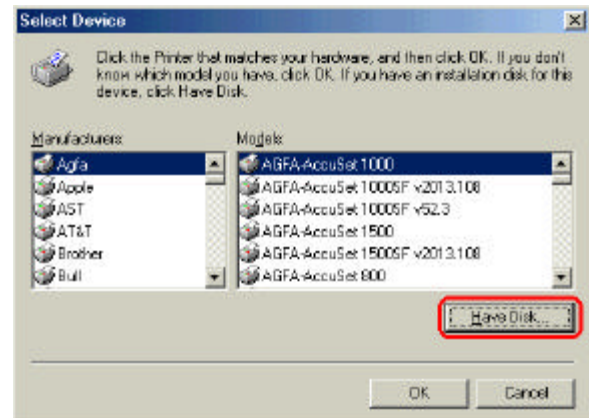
Select Device

Click the Printer that matches your hardware, and then click OK. If you don't know which model you have, click OK. If you have an installation disk for this device, click Have Disk.

Manufacturers:

Agfa
Apple
AST
AT&T
Brother
Bull

Models:

AGFA-AccuSet 1000
AGFA-AccuSet 1000SF v2013.108
AGFA-AccuSet 1000SF v52.3
AGFA-AccuSet 1500
AGFA-AccuSet 1500SF v2013.108
AGFA-AccuSet 800

Have Disk...

OK

Cancel